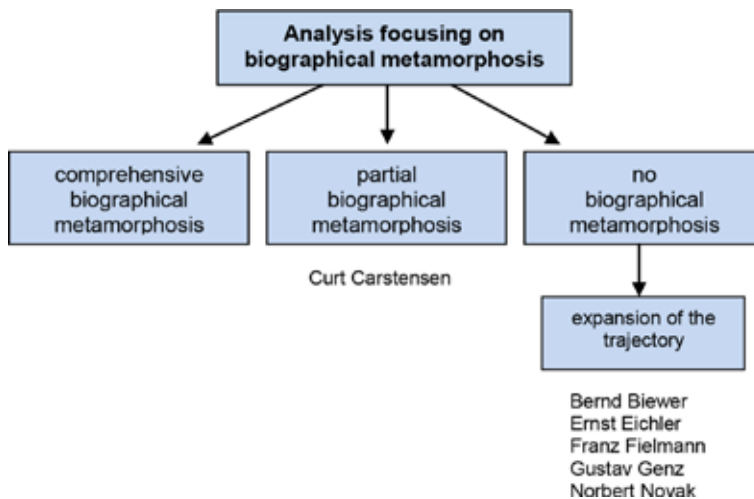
Analysis focusing on biographical metamorphosis

comprehensive biographical metamorphosis

partial biographical metamorphosis

Curt Carstensen

no biographical metamorphosis

expansion of the trajectory

Bernd Biewer
Ernst Eichler
Franz Fielmann
Gustav Genz
Norbert Novak